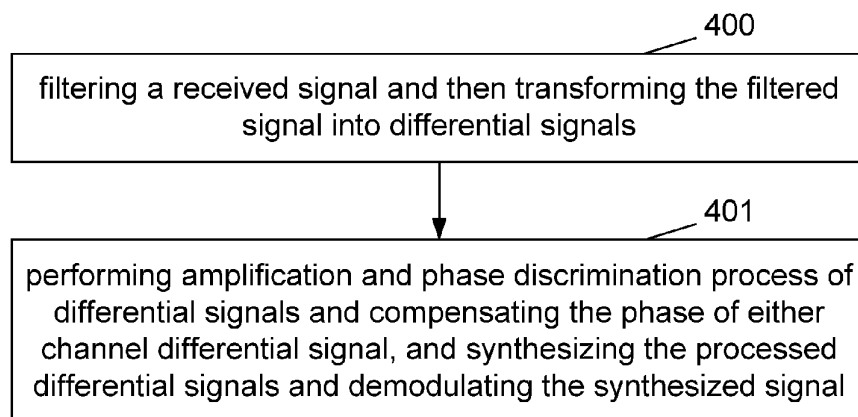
400

filtering a received signal and then transforming the filtered signal into differential signals

401

performing amplification and phase discrimination process of differential signals and compensating the phase of either channel differential signal, and synthesizing the processed differential signals and demodulating the synthesized signal